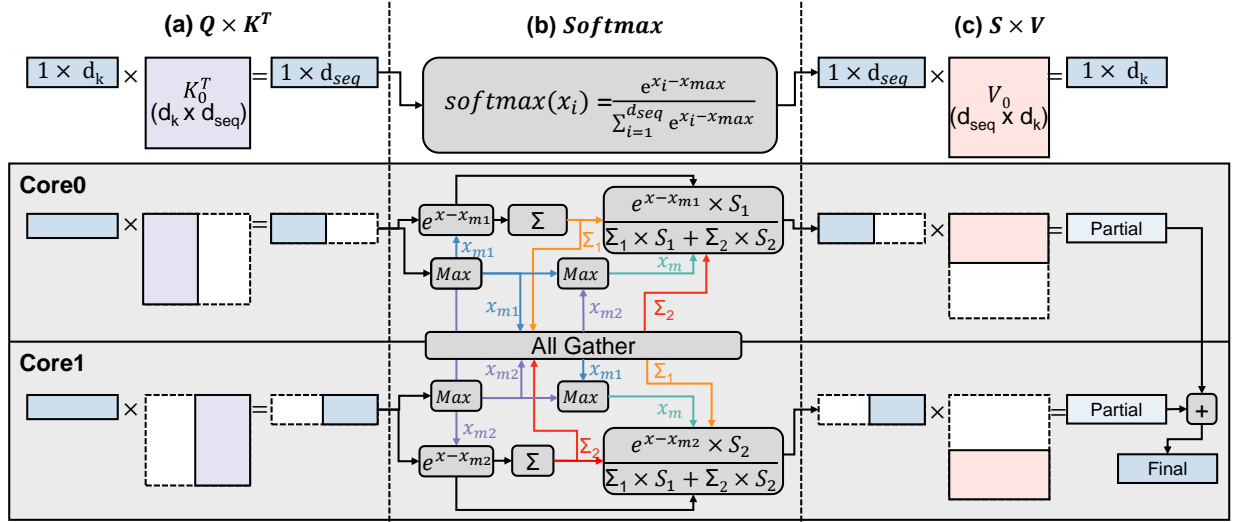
(a) $Q \times K^T$

(b) $Softmax$

(c) $S \times V$

$1 \times d_k$ × $K_0^T$ ($d_k$ x $d_{seq}$) = $1 \times d_{seq}$

$softmax(x_i) = \frac{e^{x_i - x_{max}}}{\sum_{i=1}^{d_{seq}} e^{x_i - x_{max}}}$

$1 \times d_{seq}$ × $V_0$ ($d_{seq}$ x $d_k$) = $1 \times d_k$

Core0

×

=

$e^{x-x_{m1}}$

$\Sigma$

$\frac{e^{x-x_{m1}} \times S_1}{\Sigma_1 \times S_1 + \Sigma_2 \times S_2}$

$x_{m1}$

$\Sigma_1$

$Max$

$Max$

$x_m$

$x_{m1}$

$x_{m2}$

$\Sigma_2$

×

=

Partial

All Gather

Core1

×

=

$x_{m2}$

$x_{m1}$

$\Sigma_1$

$Max$

$Max$

$x_m$

$x_{m2}$

$\Sigma_2$

$e^{x-x_{m2}}$

$\Sigma$

$\frac{e^{x-x_{m2}} \times S_2}{\Sigma_1 \times S_1 + \Sigma_2 \times S_2}$

×

=

Partial

+

Final